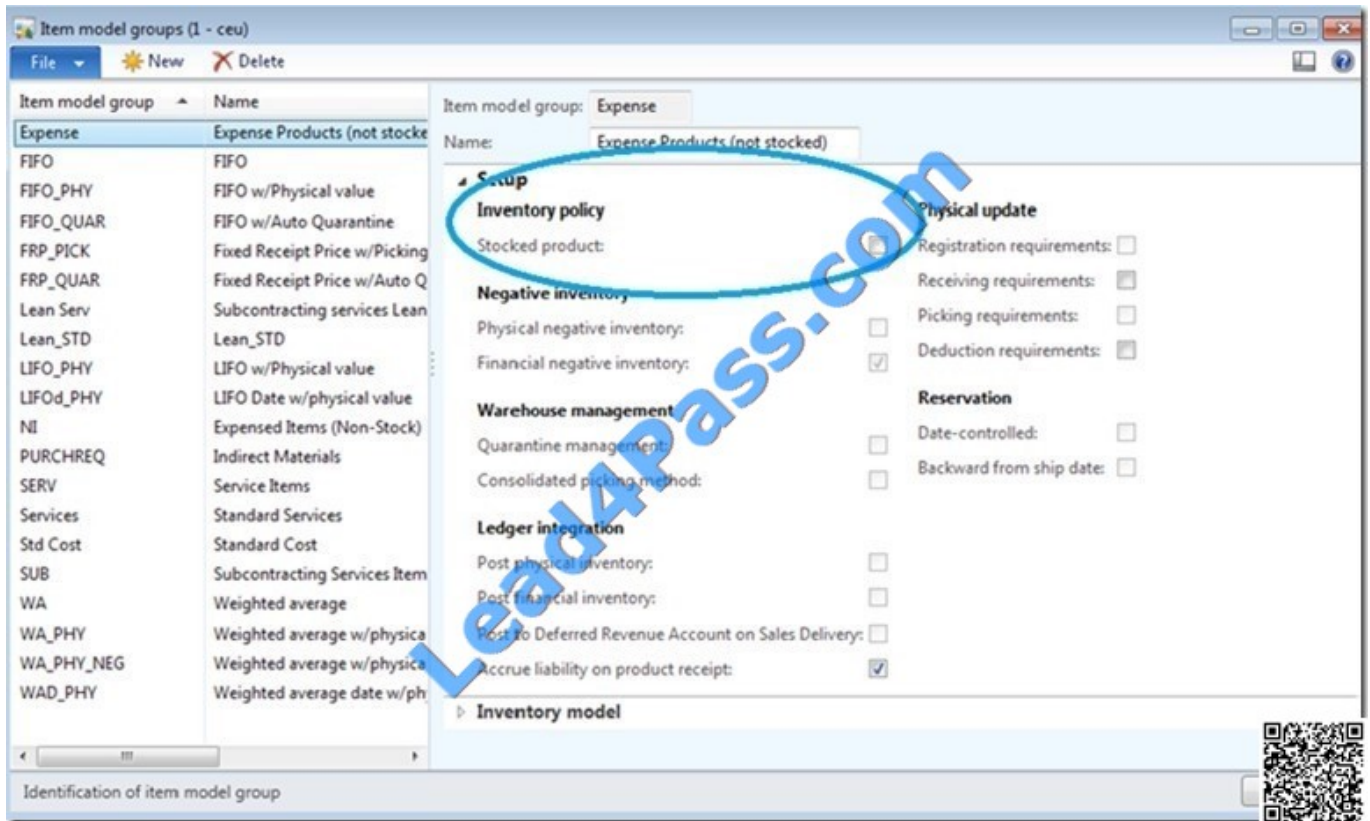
Item model groups (1 - ceu)

File New Delete

| Item model group | Name |
|---|---|
| Expense | Expense Products (not stocke |
| FIFO | FIFO |
| FIFO_PHY | FIFO w/Physical value |
| FIFO_QUAR | FIFO w/Auto Quarantine |
| FRP_PICK | Fixed Receipt Price w/Picking |
| FRP_QUAR | Fixed Receipt Price w/Auto Q |
| Lean Serv | Subcontracting services Lean |
| Lean_STD | Lean_STD |
| LIFO_PHY | LIFO w/Physical value |
| LIFOd_PHY | LIFO Date w/physical value |
| NI | Expensed Items (Non-Stock) |
| PURCHREQ | Indirect Materials |
| SERV | Service Items |
| Services | Standard Services |
| Std Cost | Standard Cost |
| SUB | Subcontracting Services Item |
| WA | Weighted average |
| WA_PHY | Weighted average w/physica |
| WA_PHY_NEG | Weighted average w/physica |
| WAD_PHY | Weighted average date w/ph |

Item model group: Expense
Name: Expense Products (not stocked)

Setup

Inventory policy
Stocked product:

Negative inventory
Physical negative inventory:
Financial negative inventory:

Warehouse management
Quarantine management:
Consolidated picking method:

Ledger integration
Post physical inventory:
Post financial inventory:
Post to Deferred Revenue Account on Sales Delivery:
Accrue liability on product receipt:

Physical update
Registration requirements:
Receiving requirements:
Picking requirements:
Deduction requirements:

Reservation
Date-controlled:
Backward from ship date:

Inventory model

Identification of item model group

Lead4Pass.com